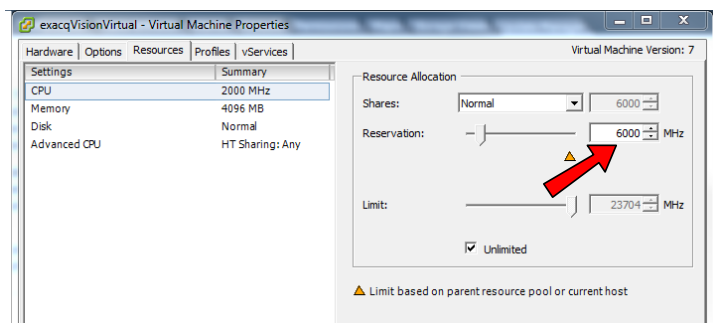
exacqVisionVirtual - Virtual Machine Properties

Hardware | Options | Resources | Profiles | vServices

Virtual Machine Version: 7

| Settings | Summary |
|---|---|
| CPU | 2000 MHz |
| Memory | 4096 MB |
| Disk | Normal |
| Advanced CPU | HT Sharing: Any |

Resource Allocation

Shares: Normal 6000

Reservation: 6000 MHz

Limit: 23704 MHz

Unlimited

Limit based on parent resource pool or current host